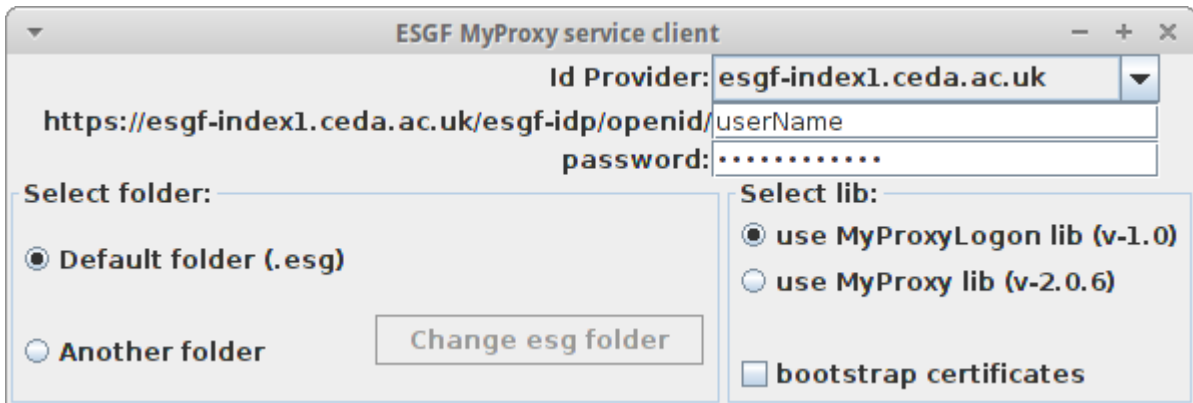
ESGF MyProxy service client

Id Provider: esgf-index1.ceda.ac.uk

https://esgf-index1.ceda.ac.uk/esgf-idp/openid/ userName

password: ••••••••••••

Select folder:

Default folder (.esg)

Another folder

Change esg folder

Select lib:

use MyProxyLogon lib (v-1.0)

use MyProxy lib (v-2.0.6)

bootstrap certificates